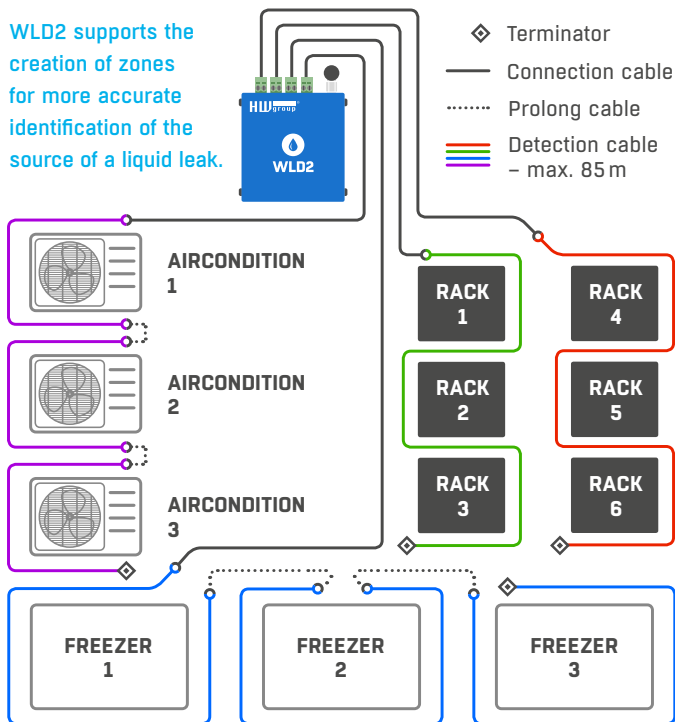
WLD2 supports the creation of zones for more accurate identification of the source of a liquid leak.

Terminator
Connection cable
Prolong cable
Detection cable – max. 85 m

HW group
WLD2

AIRCONDITION 1

AIRCONDITION 2

AIRCONDITION 3

RACK 1

RACK 2

RACK 3

RACK 4

RACK 5

RACK 6

FREEZER 1

FREEZER 2

FREEZER 3